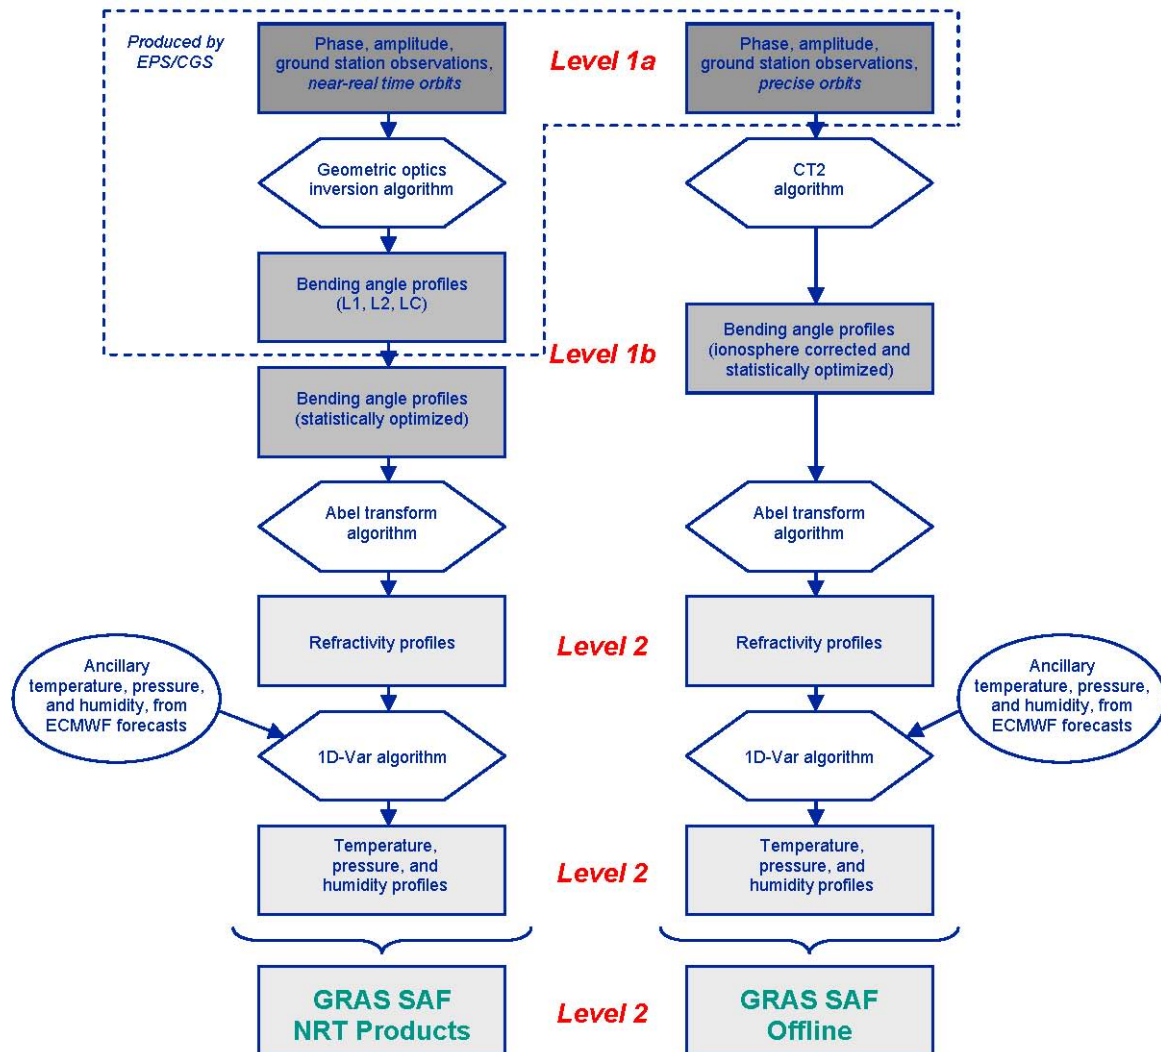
Produced by EPS/CGS

Phase, amplitude, ground station observations, near-real time orbits

Level 1a

Phase, amplitude, ground station observations, precise orbits

Geometric optics inversion algorithm

CT2 algorithm

Bending angle profiles (L1, L2, LC)

Level 1b

Bending angle profiles (ionosphere corrected and statistically optimized)

Bending angle profiles (statistically optimized)

Abel transform algorithm

Abel transform algorithm

Refractivity profiles

Level 2

Refractivity profiles

Ancillary temperature, pressure, and humidity, from ECMWF forecasts

1D-Var algorithm

1D-Var algorithm

Ancillary temperature, pressure, and humidity, from ECMWF forecasts

Temperature, pressure, and humidity profiles

Level 2

Temperature, pressure, and humidity profiles

GRAS SAF NRT Products

Level 2

GRAS SAF Offline